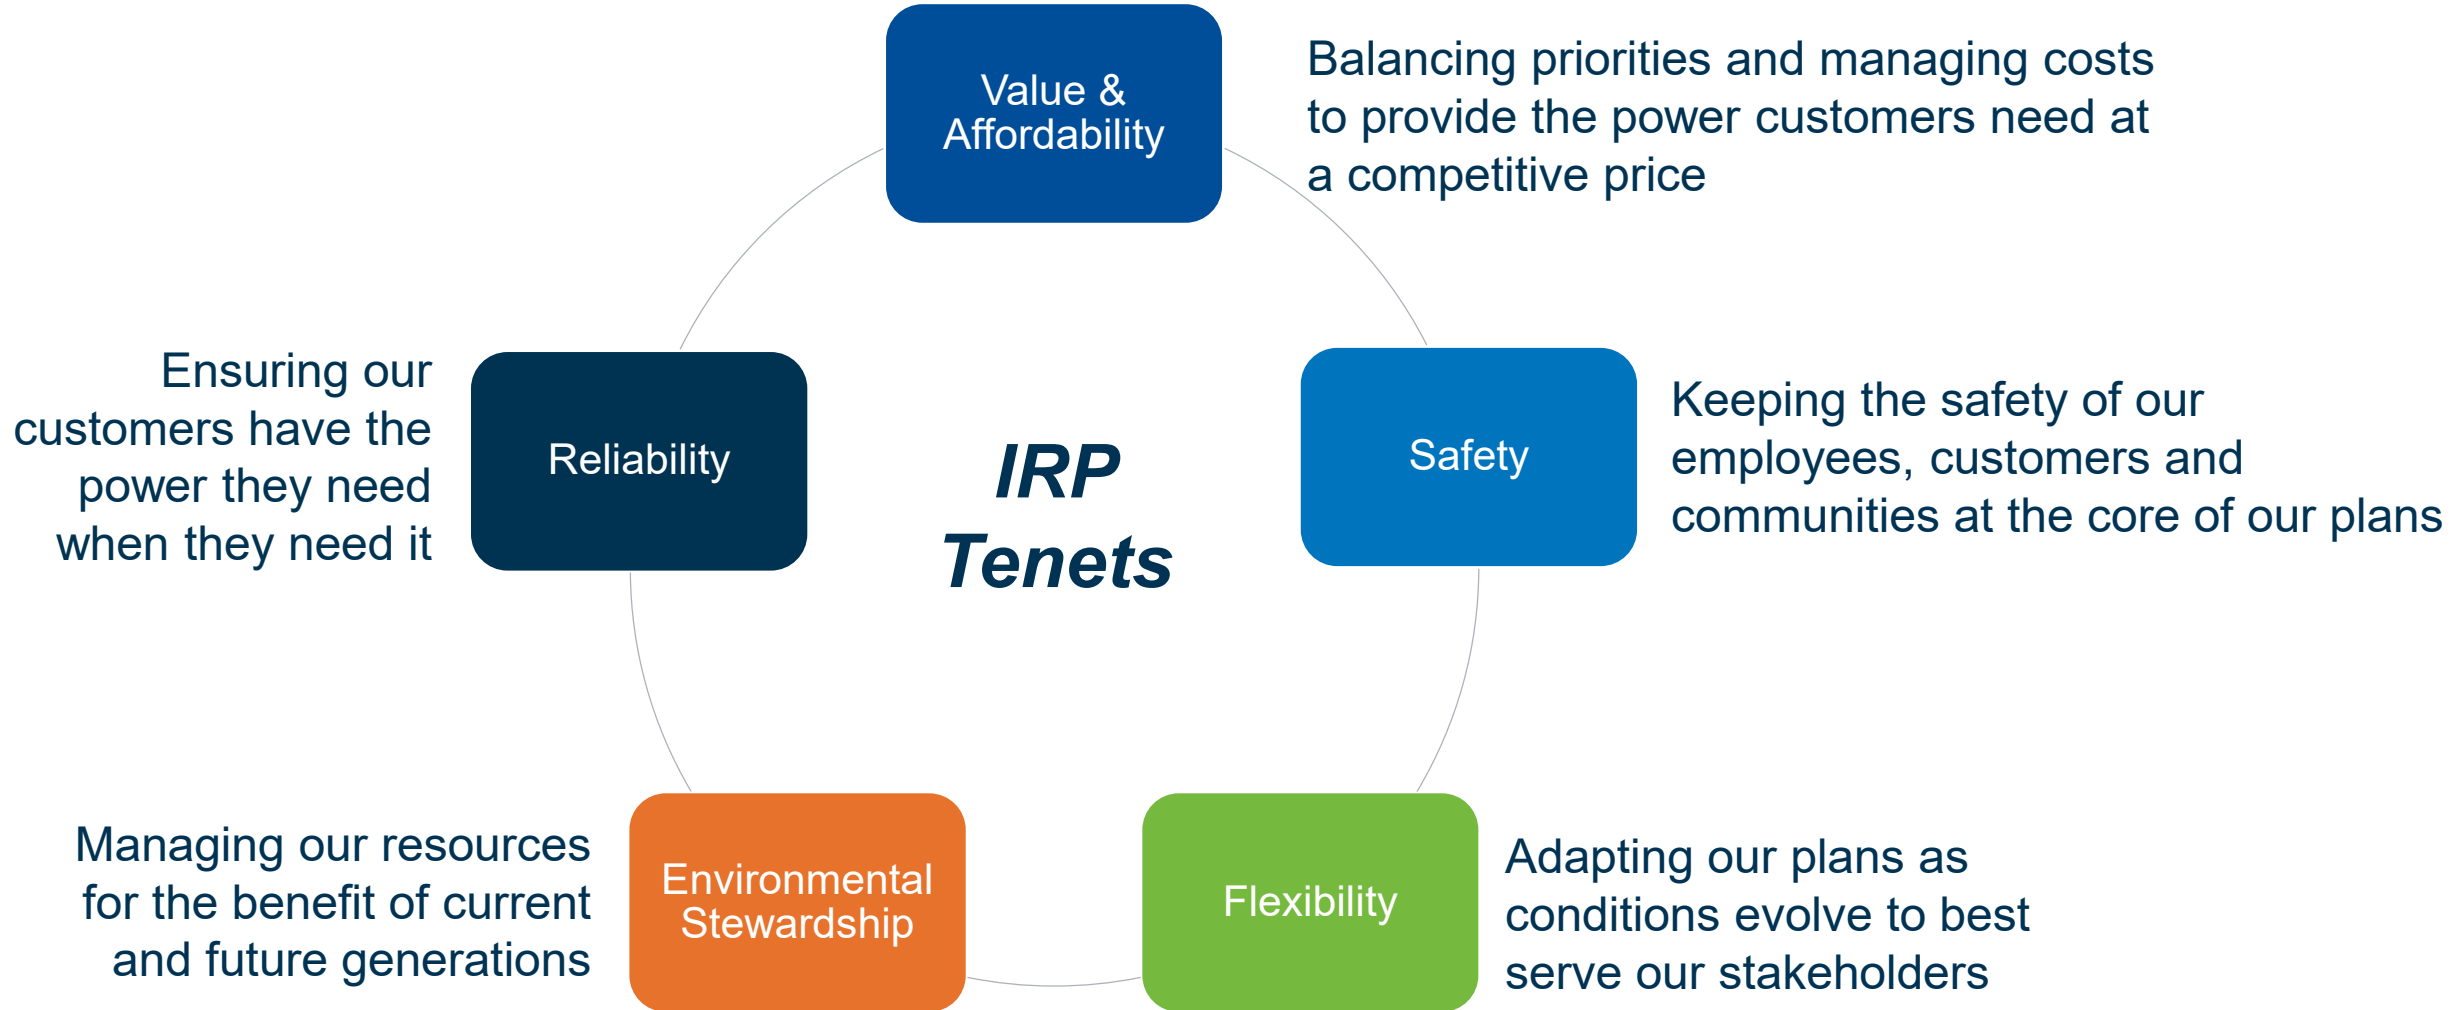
Value & Affordability

Balancing priorities and managing costs to provide the power customers need at a competitive price

Ensuring our customers have the power they need when they need it

Reliability

IRP Tenets

Safety

Keeping the safety of our employees, customers and communities at the core of our plans

Managing our resources for the benefit of current and future generations

Environmental Stewardship

Flexibility

Adapting our plans as conditions evolve to best serve our stakeholders